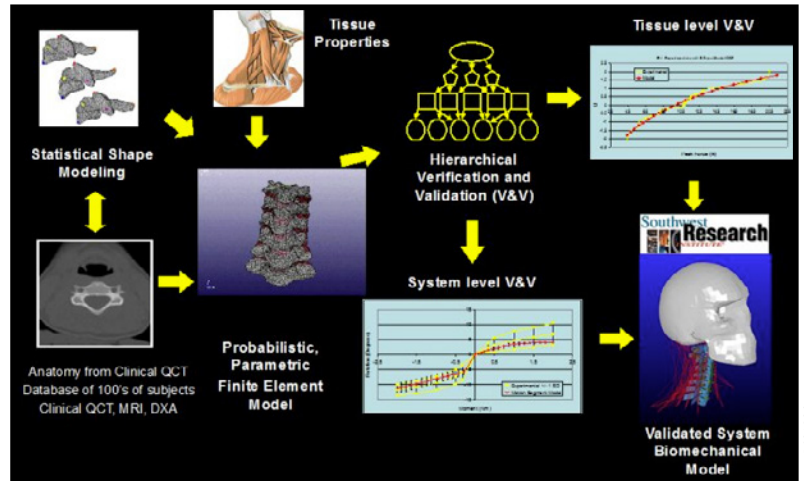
Tissue Properties

Tissue level V&V

Statistical Shape Modeling

Hierarchical Verification and Validation (V&V)

Southwest Research Institute

System level V&V

Anatomy from Clinical QCT Database of 100's of subjects Clinical QCT, MRI, DXA

Probabilistic, Parametric Finite Element Model

Validated System Biomechanical Model